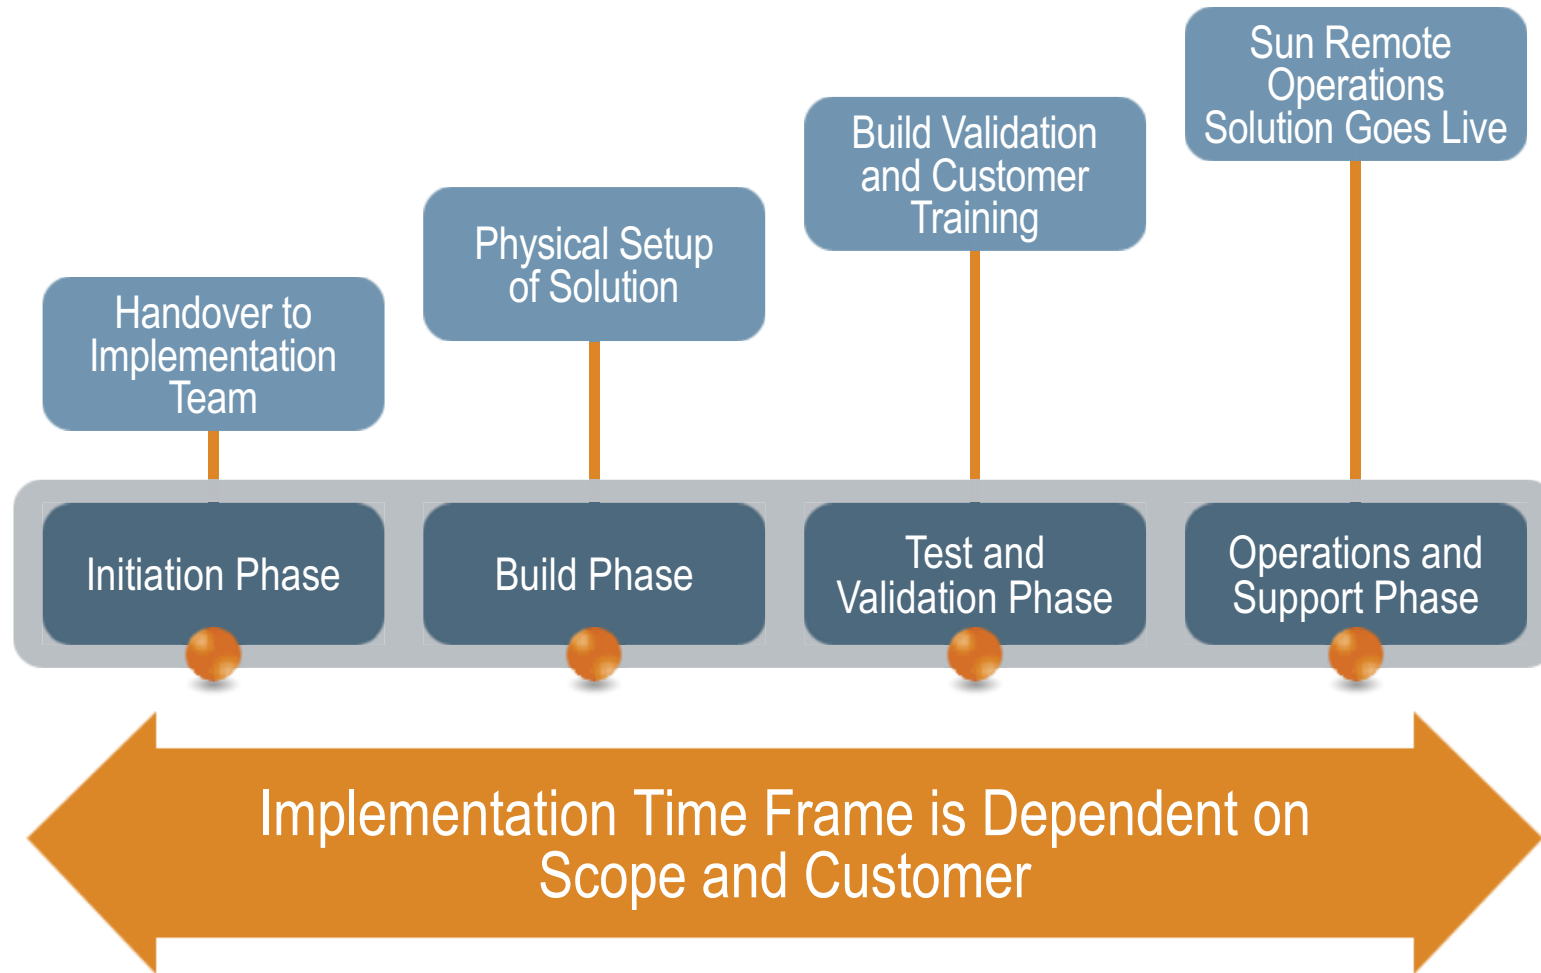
Handover to Implementation Team

Physical Setup of Solution

Build Validation and Customer Training

Sun Remote Operations Solution Goes Live

Initiation Phase

Build Phase

Test and Validation Phase

Operations and Support Phase

Implementation Time Frame is Dependent on Scope and Customer